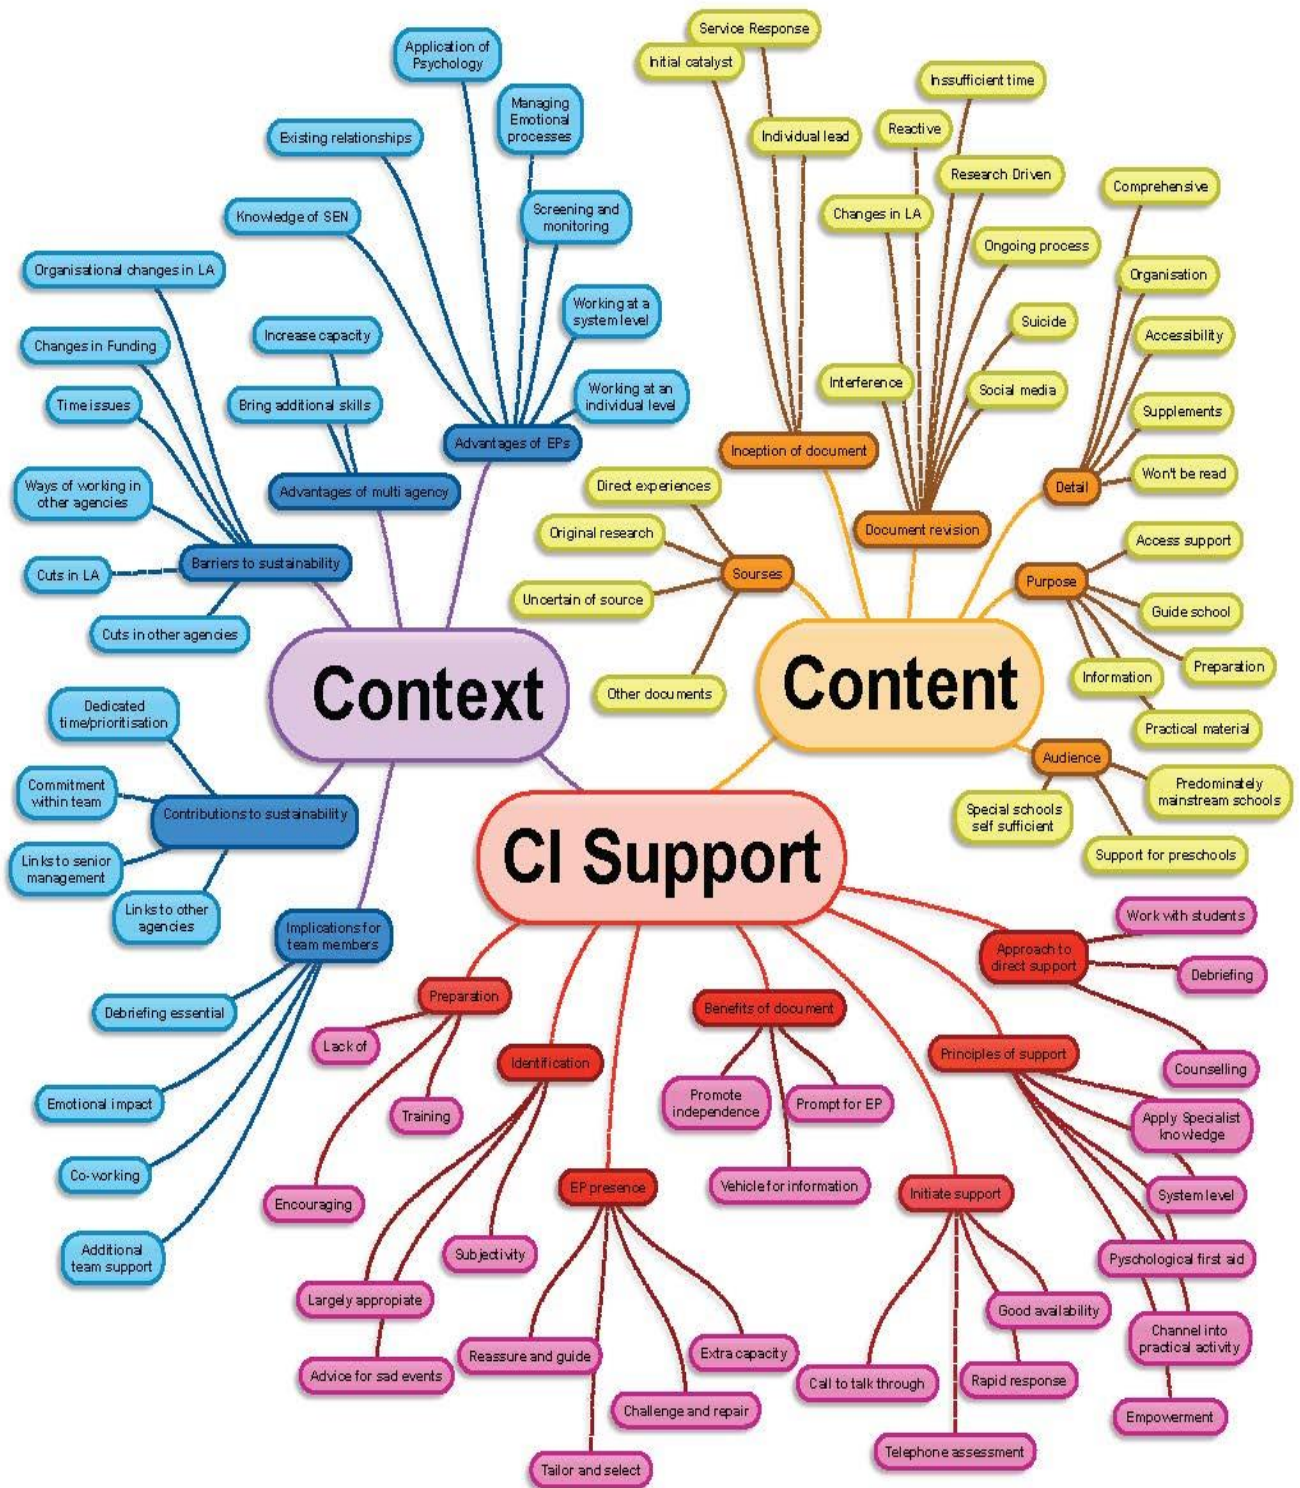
Context

Advantages of EPs
Application of Psychology
Managing Emotional processes
Existing relationships
Knowledge of SEN
Screening and monitoring
Working at a system level
Working at an individual level

Advantages of multi agency
Increase capacity
Bring additional skills

Barriers to sustainability
Organisational changes in LA
Changes in Funding
Time issues
Ways of working in other agencies
Cuts in LA
Cuts in other agencies

Contributions to sustainability
Dedicated time/prioritisation
Commitment within team
Links to senior management
Links to other agencies

Implications for team members
Debriefing essential
Emotional impact
Co-working
Additional team support

Content

Inception of document
Service Response
Initial catalyst
Individual lead

Document revision
Insufficient time
Reactive
Research Driven
Changes in LA
Ongoing process
Suicide
Interference
Social media

Detail
Comprehensive
Organisation
Accessibility
Supplements
Won't be read

Sourses
Direct experiences
Original research
Uncertain of source
Other documents

Purpose
Access support
Guide school
Preparation
Information
Practical material

Audience
Predominately mainstream schools
Special schools self sufficient
Support for preschools

CI Support

Preparation
Lack of
Training
Encouraging

Identification
Subjectivity
Largely appropiate
Advice for sad events

EP presence
Reassure and guide
Extra capacity
Challenge and repair
Tailor and select

Benefits of document
Promote independence
Prompt for EP
Vehicle for information

Initiate support
Good availability
Call to talk through
Rapid response
Telephone assessment

Approach to direct support
Work with students
Debriefing

Principles of support
Counselling
Apply Specialist knowledge
System level
Pyschological first aid
Channel into practical activity
Empowerment